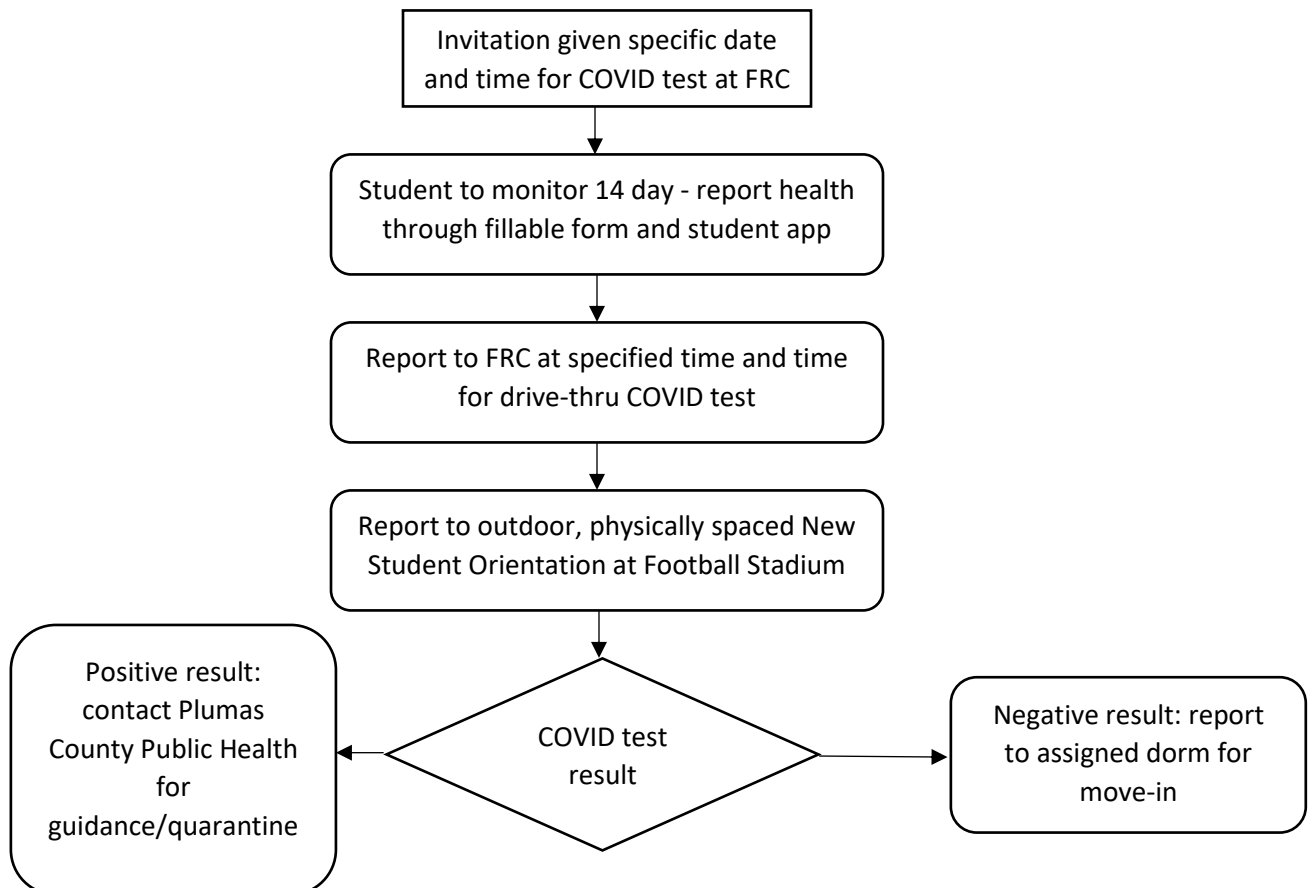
Invitation given specific date and time for COVID test at FRC

Student to monitor 14 day - report health through fillable form and student app

Report to FRC at specified time and time for drive-thru COVID test

Report to outdoor, physically spaced New Student Orientation at Football Stadium

COVID test result

Positive result: contact Plumas County Public Health for guidance/quarantine

Negative result: report to assigned dorm for move-in